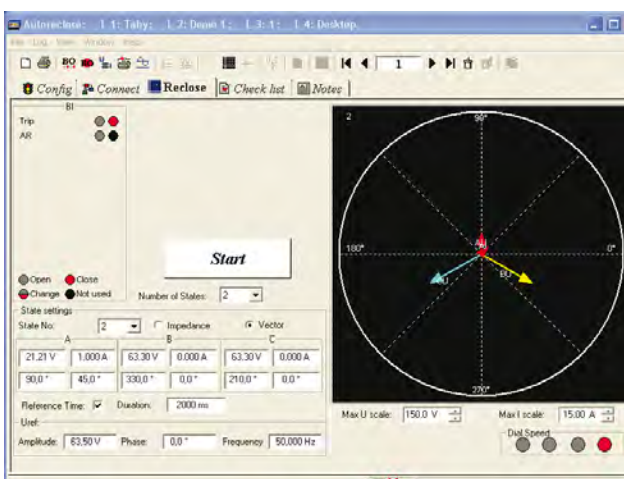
Autoreclose: L 1: Taby; L 2: Demo 1; L 3: 1; L 4: Desktop.

File Log View Window Help

1

Config Connect Reclose Check list Notes

BI

Trip

AR

Start

Open Close

Change Not used

Number of States: 2

State settings

State No: 2 Impedance Vector

A B C

| 21,21 V | 1,000 A | 63,30 V | 0,000 A | 63,30 V | 0,000 A |
|---|---|---|---|---|---|
| 90,0 ° | 45,0 ° | 330,0 ° | 0,0 ° | 210,0 ° | 0,0 ° |

Reference Time: Duration: 2000 ms

Uref

Amplitude: 63,50 V Phase: 0,0 ° Frequency: 50,000 Hz

2

90°

180°

0°

270°

AI

AU

BU

CU

Max U scale: 150,0 V

Max I scale: 15,00 A

Dial Speed